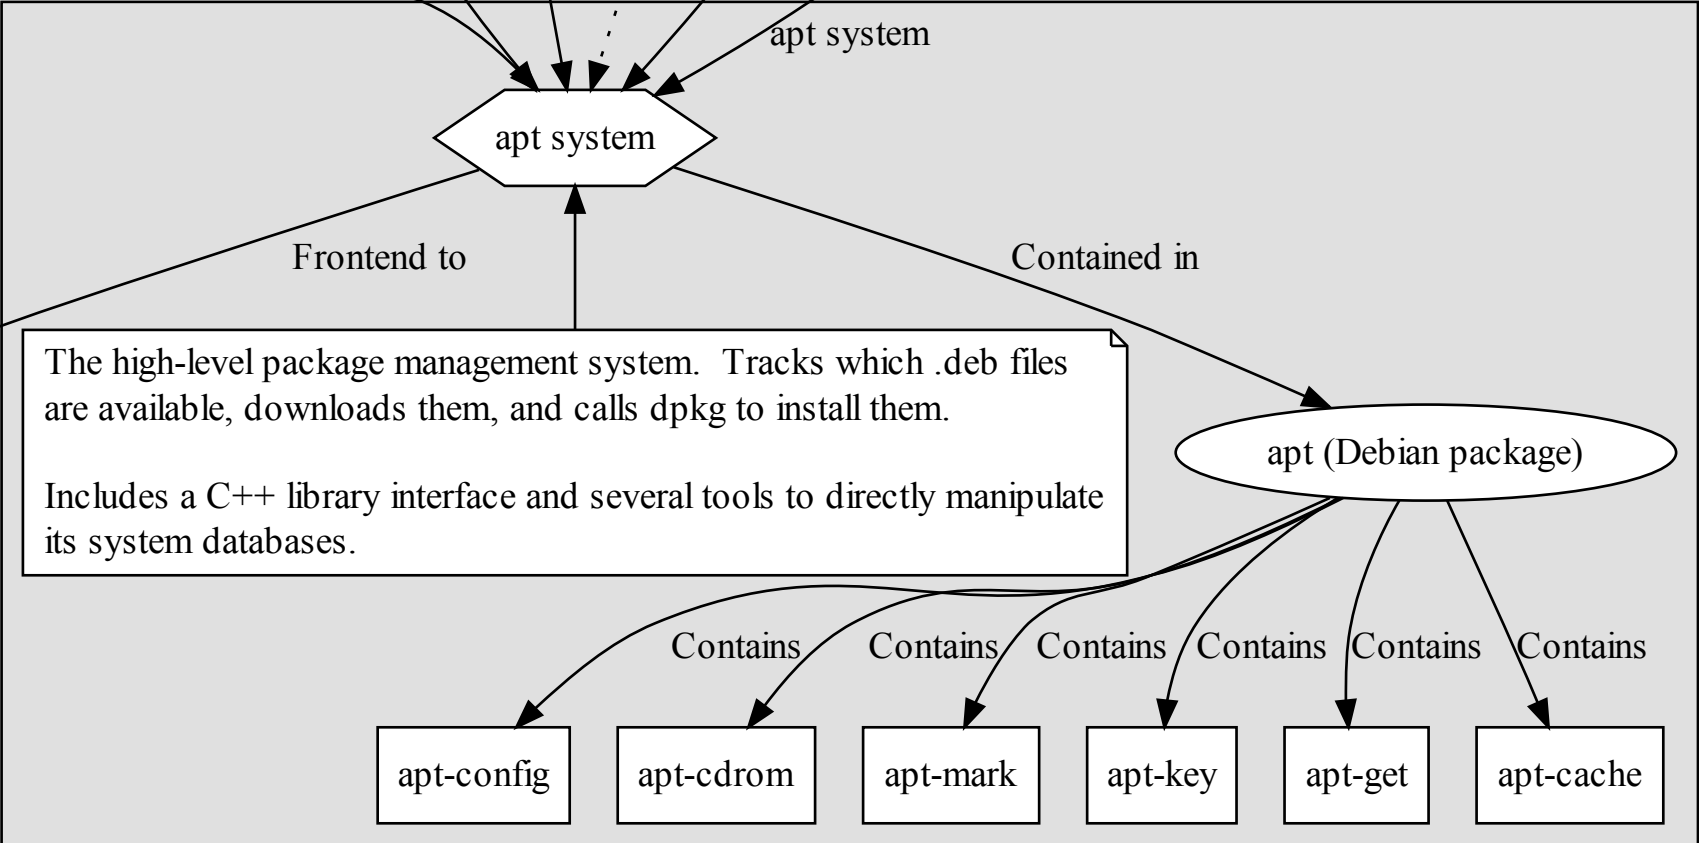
apt system

apt system

Frontend to

Contained in

The high-level package management system. Tracks which .deb files are available, downloads them, and calls dpkg to install them.

Includes a C++ library interface and several tools to directly manipulate its system databases.

apt (Debian package)

Contains

Contains

Contains

Contains

Contains

Contains

apt-config

apt-cdrom

apt-mark

apt-key

apt-get

apt-cache